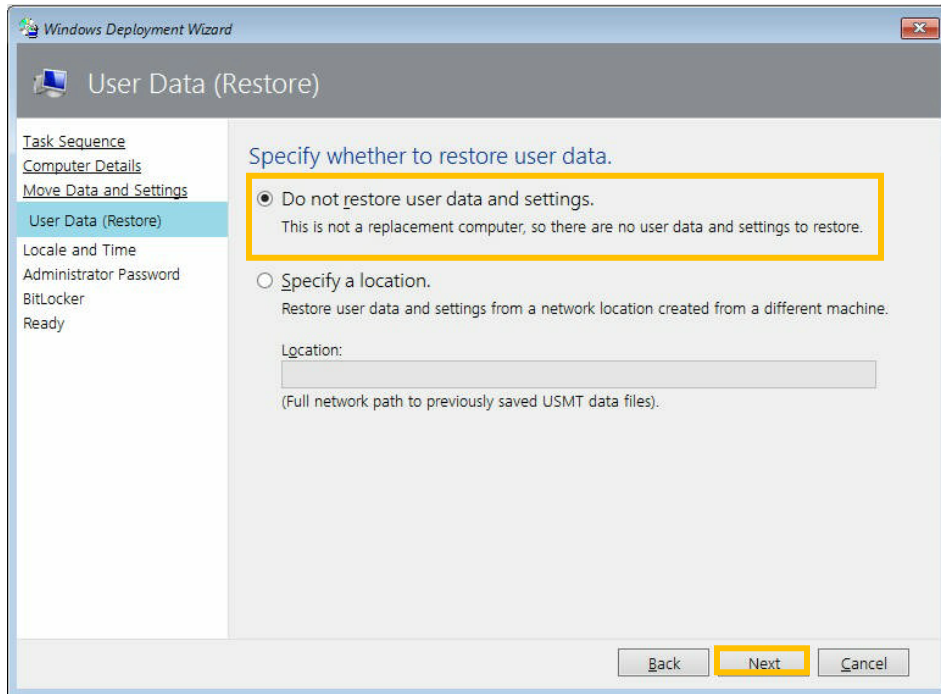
Windows Deployment Wizard

User Data (Restore)

Task Sequence
Computer Details
Move Data and Settings
User Data (Restore)
Locale and Time
Administrator Password
BitLocker
Ready

Specify whether to restore user data.

Do not restore user data and settings.
This is not a replacement computer, so there are no user data and settings to restore.

Specify a location.
Restore user data and settings from a network location created from a different machine.

Location:

(Full network path to previously saved USMT data files).

Back Next Cancel